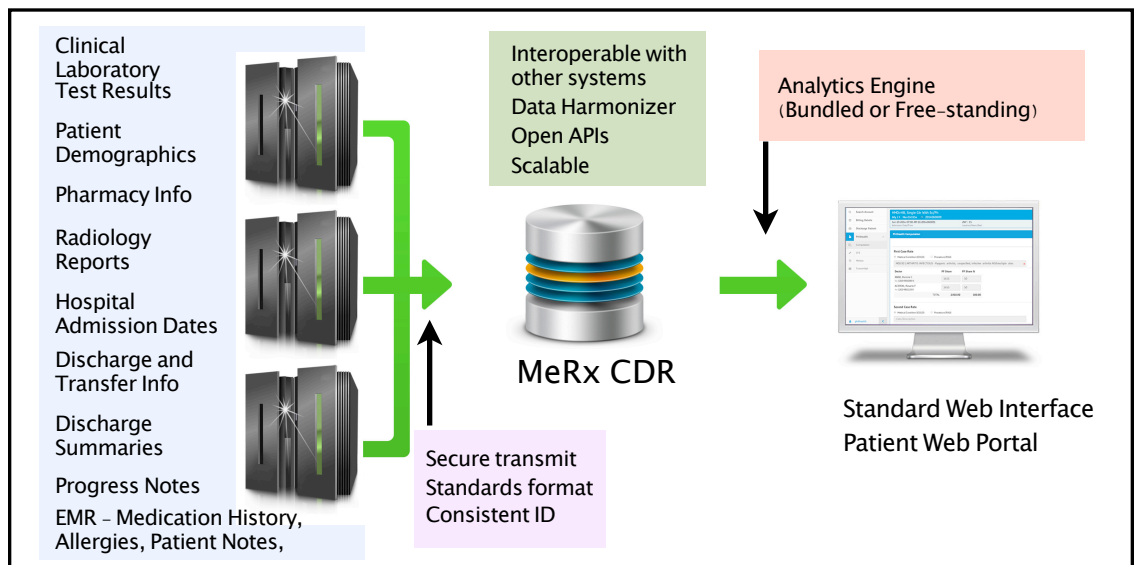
Clinical Laboratory Test Results

Patient Demographics

Pharmacy Info

Radiology Reports

Hospital Admission Dates

Discharge and Transfer Info

Discharge Summaries

Progress Notes

EMR – Medication History, Allergies, Patient Notes,

Interoperable with other systems
Data Harmonizer
Open APIs
Scalable

MeRx CDR

Secure transmit
Standards format
Consistent ID

Analytics Engine
(Bundled or Free-standing)

Standard Web Interface
Patient Web Portal